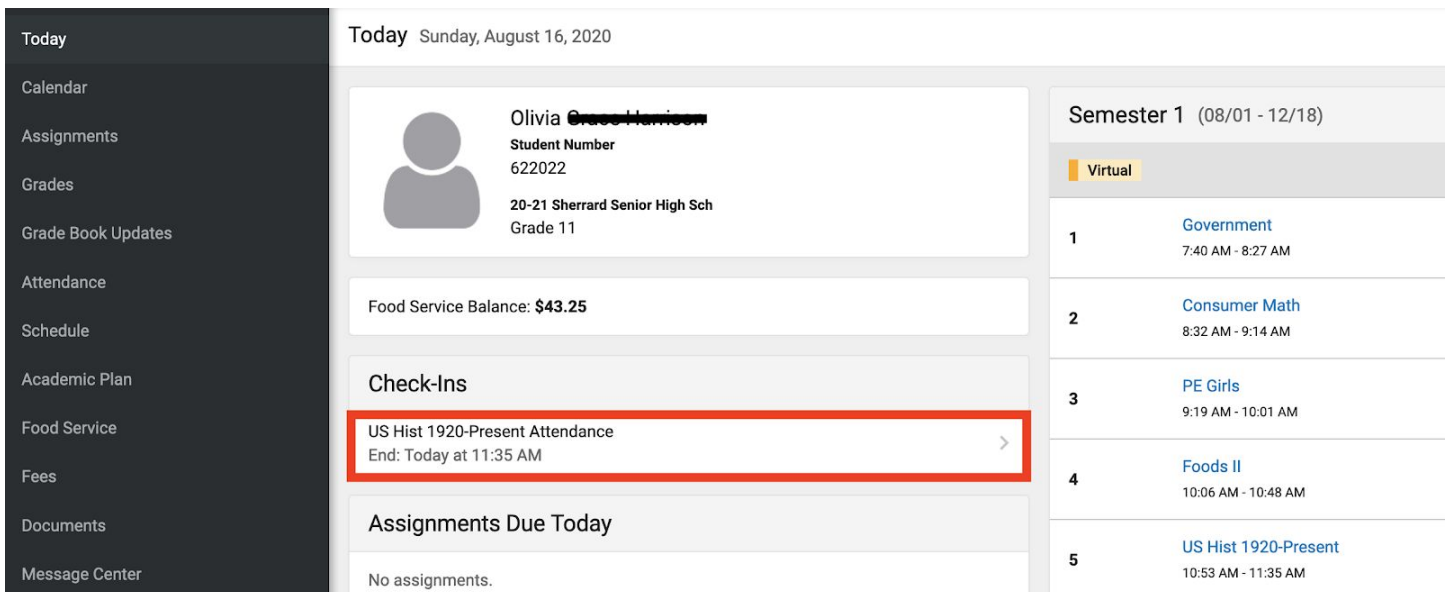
Today
Calendar
Assignments
Grades
Grade Book Updates
Attendance
Schedule
Academic Plan
Food Service
Fees
Documents
Message Center

Today Sunday, August 16, 2020

Olivia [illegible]
Student Number
622022
20-21 Sherrard Senior High Sch
Grade 11

Food Service Balance: **$43.25**

Check-Ins

US Hist 1920-Present Attendance
End: Today at 11:35 AM

Assignments Due Today

No assignments.

Semester 1 (08/01 - 12/18)

Virtual

| | |
|---|---|
| 1 | Government 7:40 AM - 8:27 AM |
| 2 | Consumer Math 8:32 AM - 9:14 AM |
| 3 | PE Girls 9:19 AM - 10:01 AM |
| 4 | Foods II 10:06 AM - 10:48 AM |
| 5 | US Hist 1920-Present 10:53 AM - 11:35 AM |